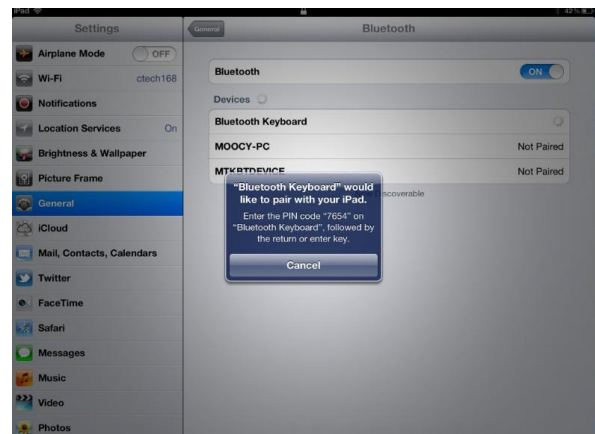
iPad

42%

Settings

Airplane Mode OFF

Wi-Fi ctech168

Notifications

Location Services On

Brightness & Wallpaper

Picture Frame

General

iCloud

Mail, Contacts, Calendars

Twitter

FaceTime

Safari

Messages

Music

Video

Photos

General

Bluetooth

Bluetooth ON

Devices

Bluetooth Keyboard

MOOCY-PC Not Paired

MTKBTDEVICE Not Paired

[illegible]scoverable

"Bluetooth Keyboard" would like to pair with your iPad.

Enter the PIN code "7654" on "Bluetooth Keyboard", followed by the return or enter key.

Cancel